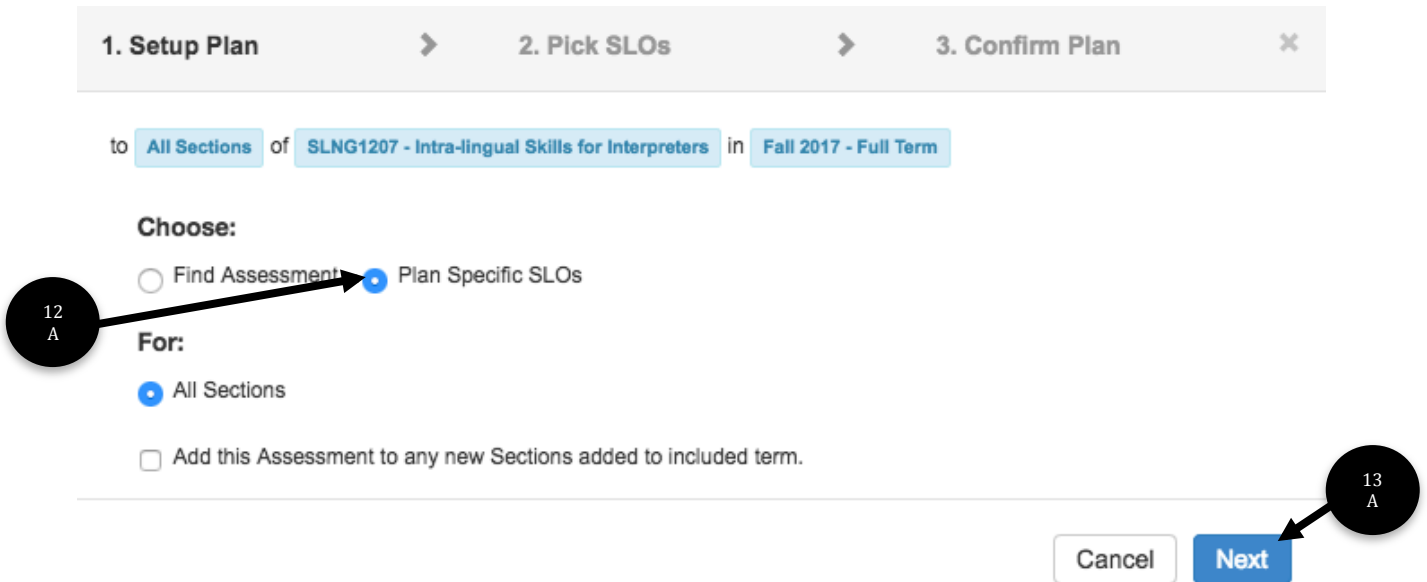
1. Setup Plan > 2. Pick SLOs > 3. Confirm Plan ×

to All Sections of SLNG1207 - Intra-lingual Skills for Interpreters in Fall 2017 - Full Term

Choose:

Find Assessment Plan Specific SLOs

12 A

For:

All Sections

Add this Assessment to any new Sections added to included term.

13 A

Cancel Next